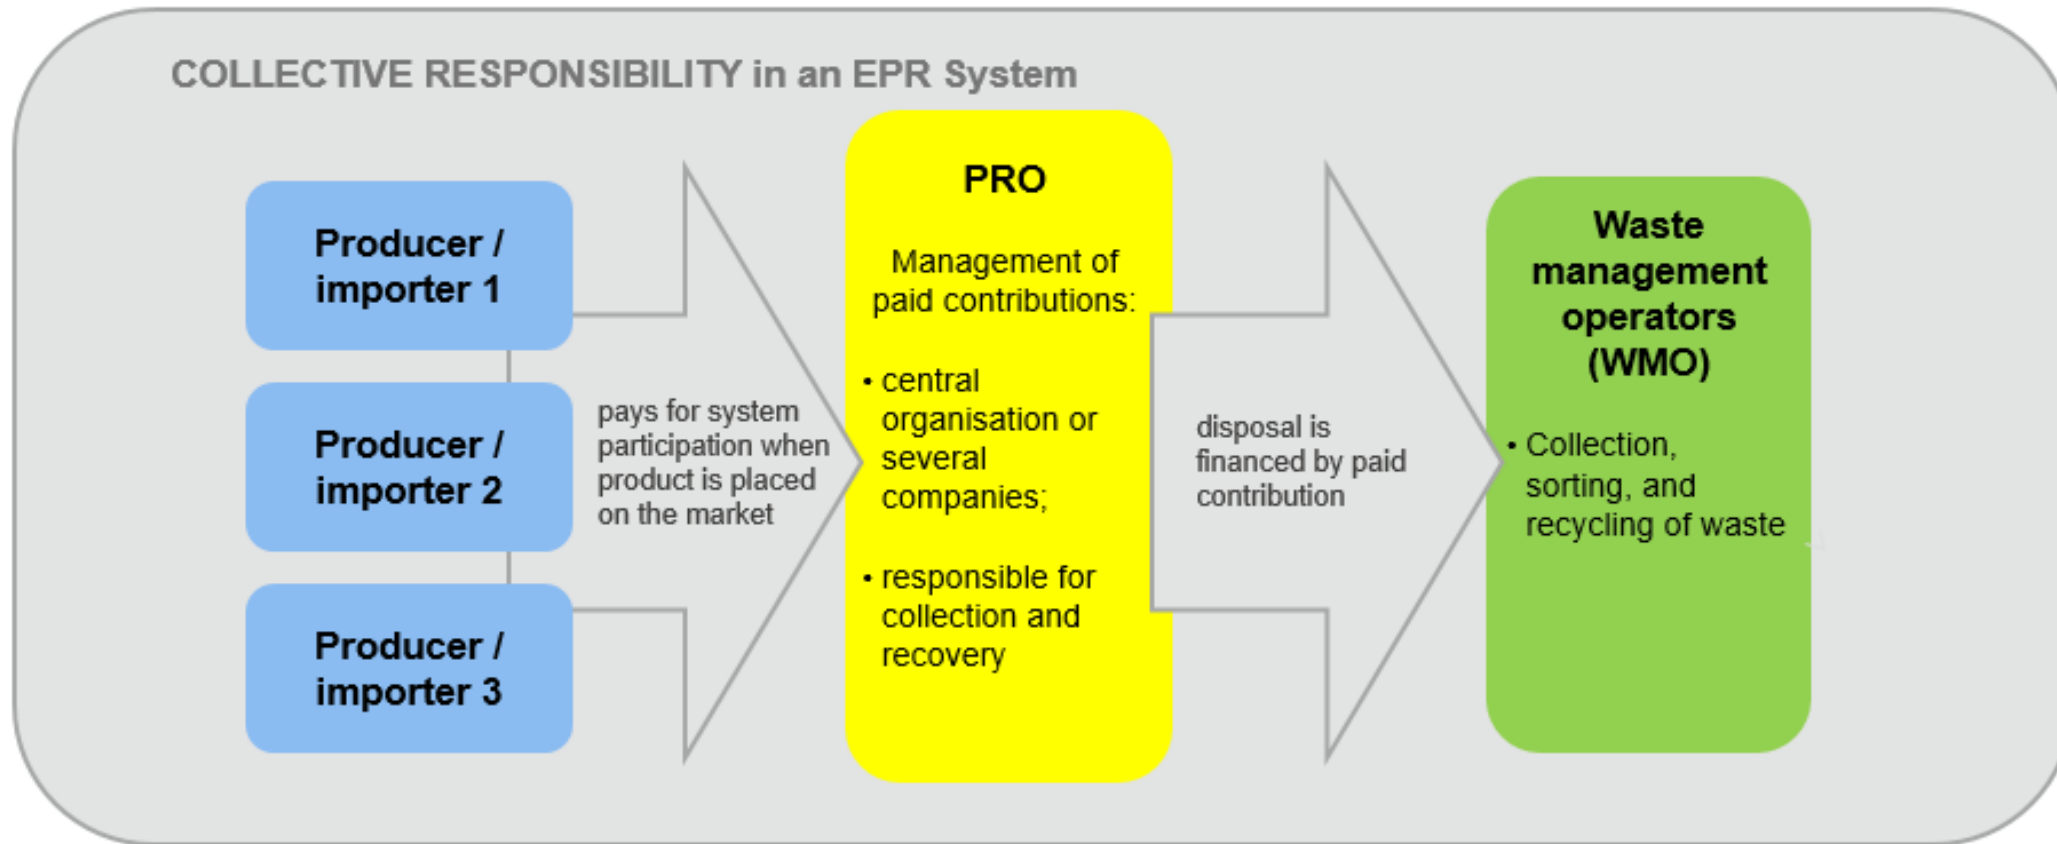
COLLECTIVE RESPONSIBILITY in an EPR System

Producer / importer 1

Producer / importer 2

Producer / importer 3

pays for system participation when product is placed on the market

PRO

Management of paid contributions:

• central organisation or several companies;

• responsible for collection and recovery

disposal is financed by paid contribution

Waste management operators (WMO)

• Collection, sorting, and recycling of waste